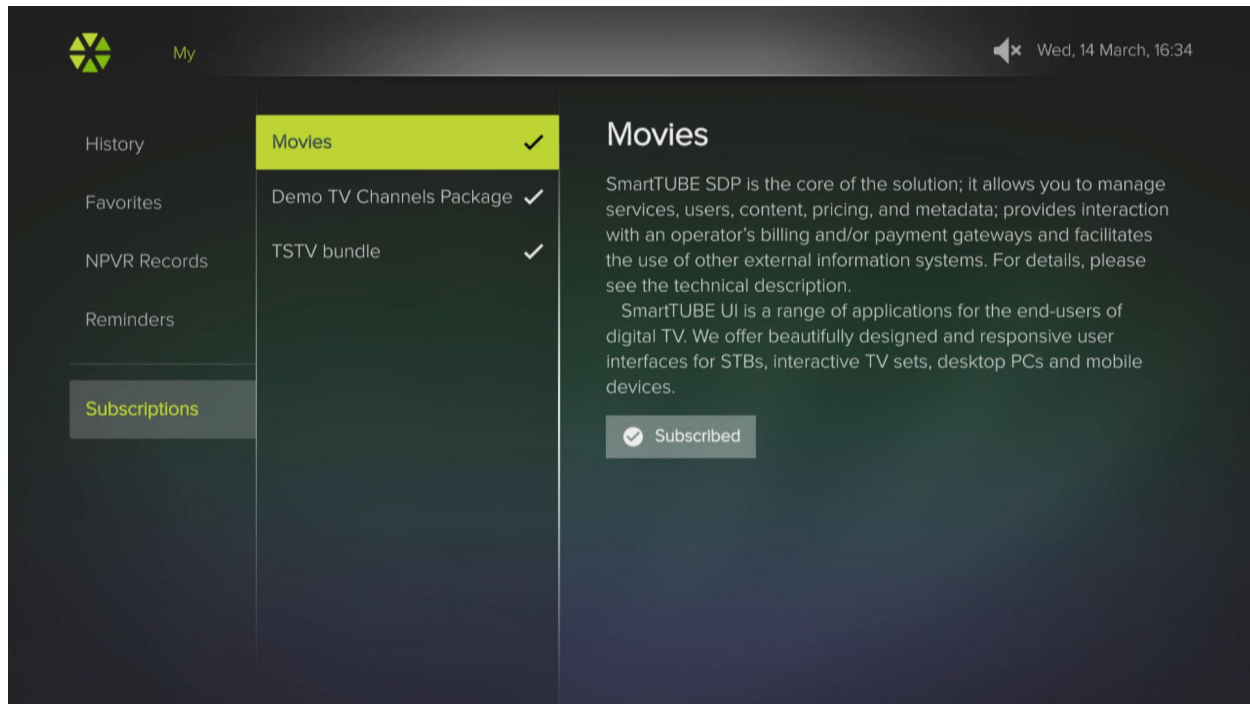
My

Wed, 14 March, 16:34

History

Favorites

NPVR Records

Reminders

Subscriptions

Movies ✓

Demo TV Channels Package ✓

TSTV bundle ✓

Movies

SmartTUBE SDP is the core of the solution; it allows you to manage services, users, content, pricing, and metadata; provides interaction with an operator's billing and/or payment gateways and facilitates the use of other external information systems. For details, please see the technical description.
SmartTUBE UI is a range of applications for the end-users of digital TV. We offer beautifully designed and responsive user interfaces for STBs, interactive TV sets, desktop PCs and mobile devices.

Subscribed